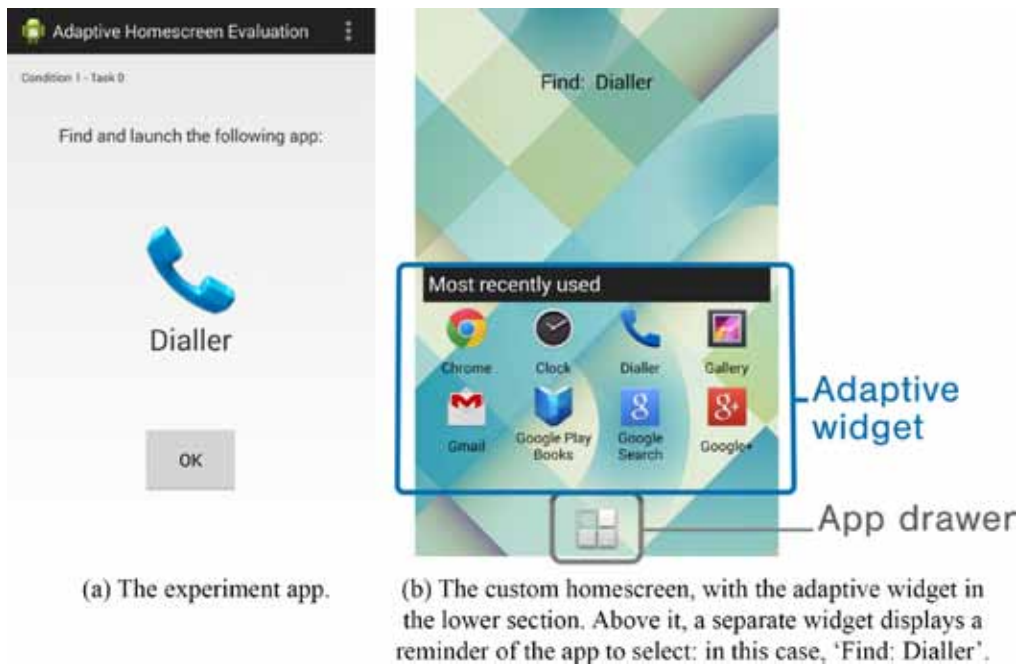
Adaptive Homescreen Evaluation

Condition 1 - Task 0

Find and launch the following app:

Dialler

OK

Find: Dialler

Most recently used

Chrome

Clock

Dialler

Gallery

Gmail

Google Play Books

Google Search

Google+

Adaptive widget

App drawer

(a) The experiment app.

(b) The custom homescreen, with the adaptive widget in the lower section. Above it, a separate widget displays a reminder of the app to select: in this case, 'Find: Dialler'.